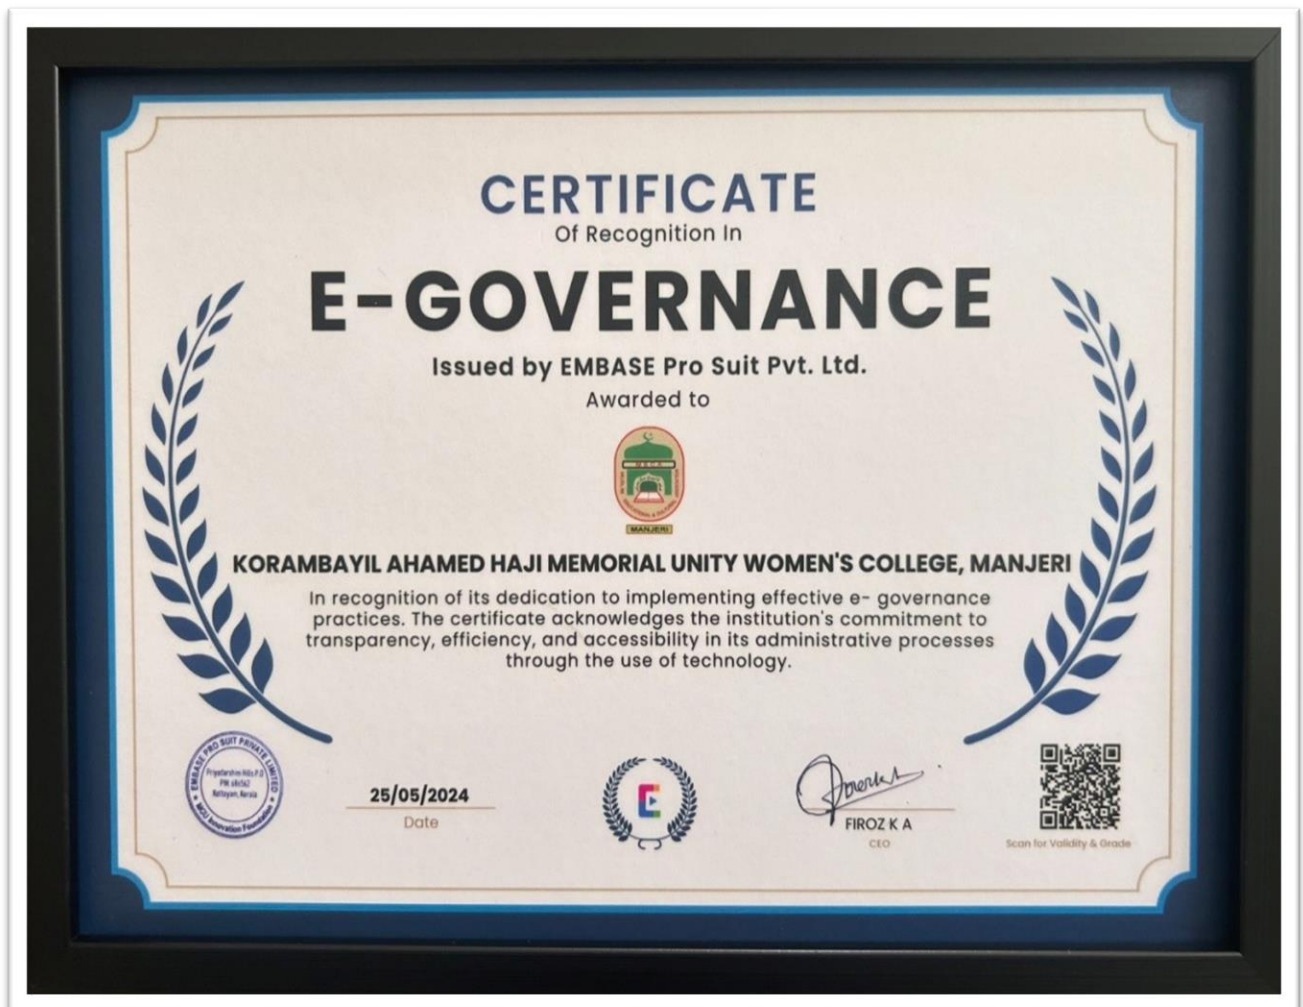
CERTIFICATE
Of Recognition In

E-GOVERNANCE

Issued by EMBASE Pro Suit Pvt. Ltd.
Awarded to

MANJERI

KORAMBAYIL AHAMED HAJI MEMORIAL UNITY WOMEN'S COLLEGE, MANJERI

In recognition of its dedication to implementing effective e- governance practices. The certificate acknowledges the institution's commitment to transparency, efficiency, and accessibility in its administrative processes through the use of technology.

EMBASE PRO SUIT PRIVATE LIMITED
Priyadarshini Hills P.O
PIN 686560
Kottayam, Kerala
MGU Innovation Foundation

25/05/2024
Date

E

FIROZ K A
CEO

Scan for Validity & Grade